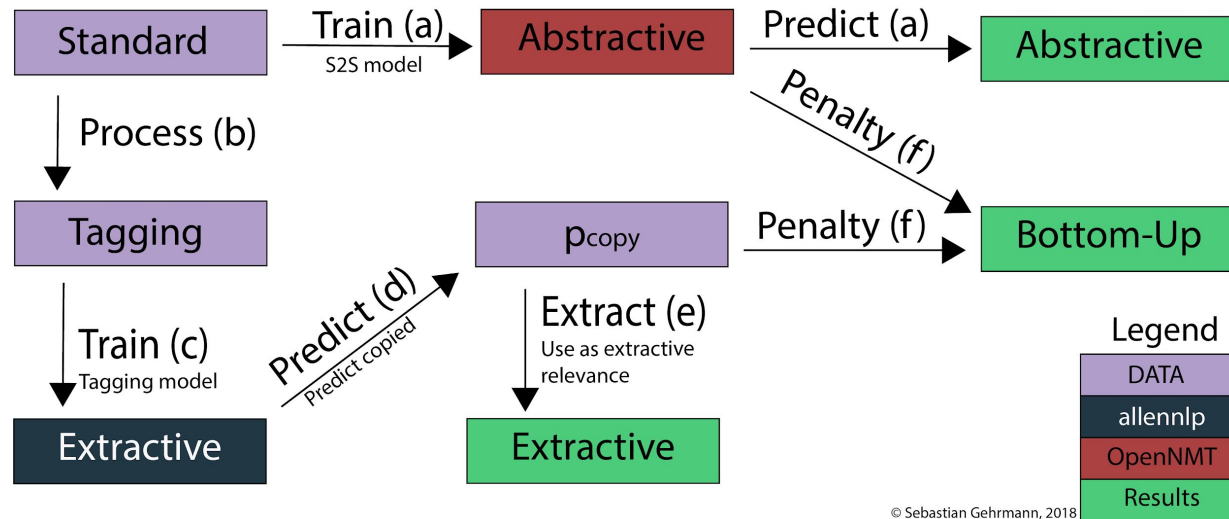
Standard

Train (a)
S2S model

Abstractive

Predict (a)

Abstractive

Process (b)

Penalty (f)

Tagging

$p_{copy}$

Penalty (f)

Bottom-Up

Train (c)
Tagging model

Predict (d)
Predict copied

Extract (e)
Use as extractive relevance

Extractive

Extractive

Legend
DATA
allennlp
OpenNMT
Results

© Sebastian Gehrmann, 2018